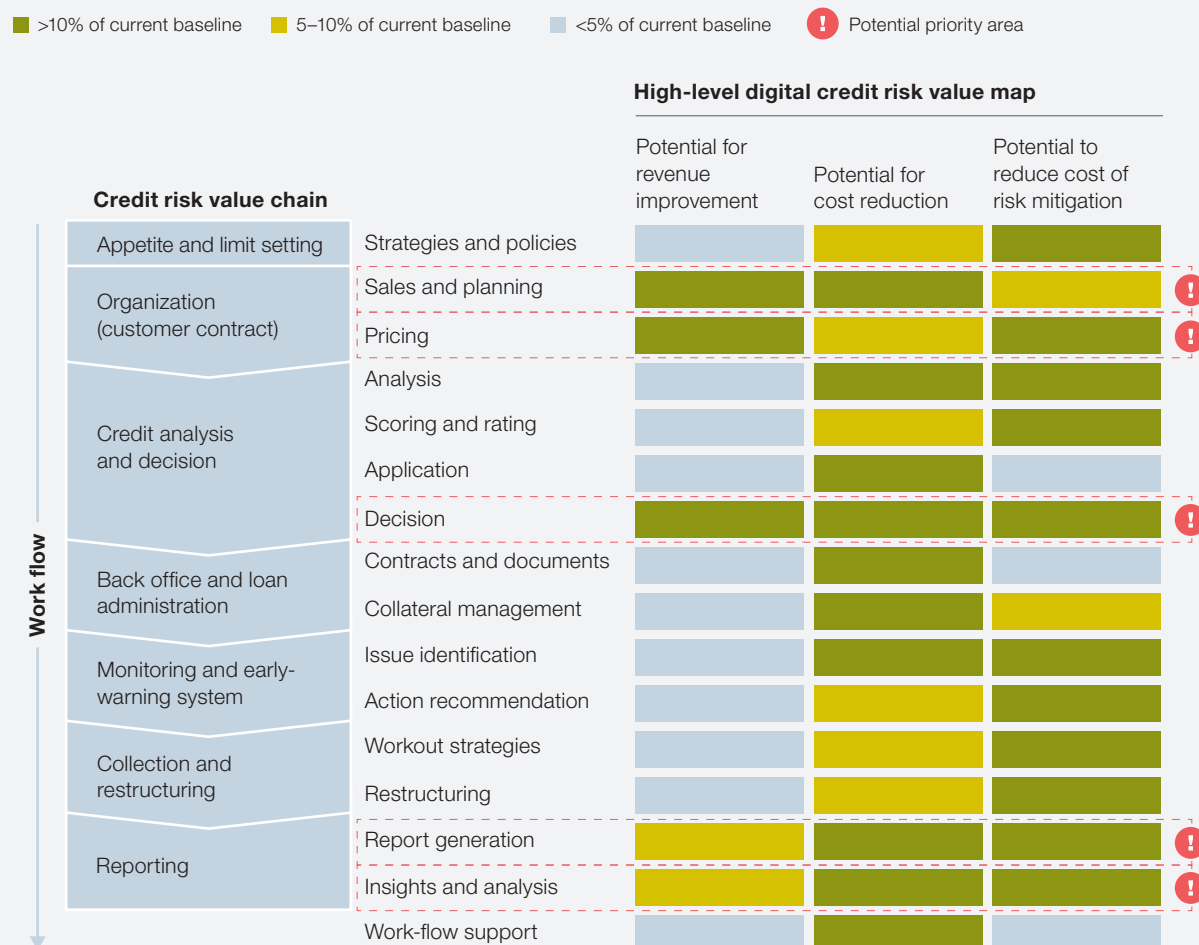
>10% of current baseline
5–10% of current baseline
<5% of current baseline
! Potential priority area

High-level digital credit risk value map

Credit risk value chain

| | | Potential for revenue improvement | Potential for cost reduction | Potential to reduce cost of risk mitigation |
|---|---|---|---|---|
| Appetite and limit setting | Strategies and policies | | | |
| Organization (customer contract) | Sales and planning | | | |
| | Pricing | | | |
| Credit analysis and decision | Analysis | | | |
| | Scoring and rating | | | |
| | Application | | | |
| | Decision | | | |
| Back office and loan administration | Contracts and documents | | | |
| | Collateral management | | | |
| Monitoring and early-warning system | Issue identification | | | |
| | Action recommendation | | | |
| Collection and restructuring | Workout strategies | | | |
| | Restructuring | | | |
| Reporting | Report generation | | | |
| | Insights and analysis | | | |
| | Work-flow support | | | |

Work flow

!
!
!
!
!